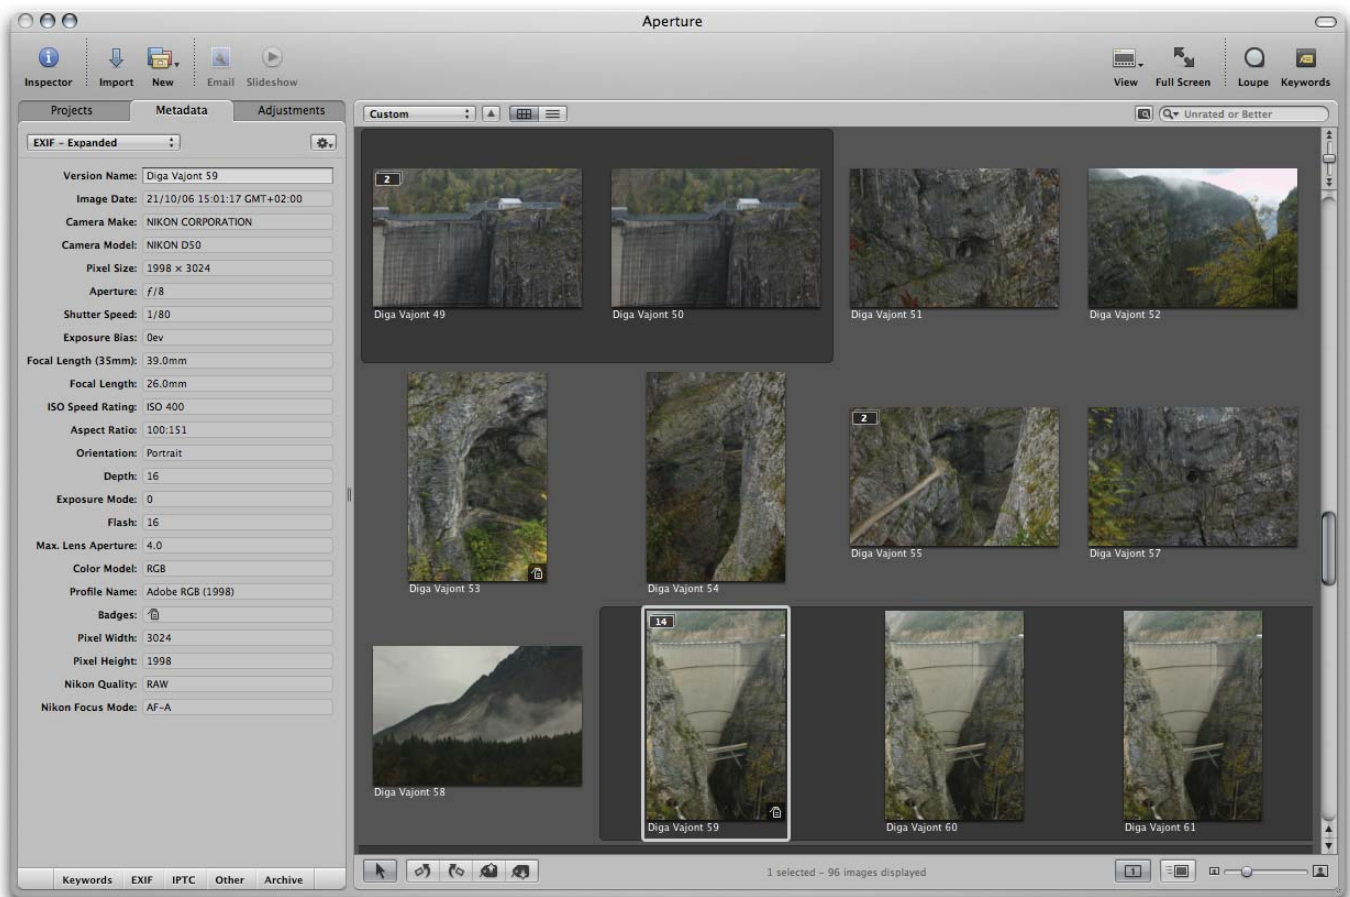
Aperture

Inspector Import New Email Slideshow

View Full Screen Loupe Keywords

Projects Metadata Adjustments

EXIF - Expanded

Version Name: Diga Vajont 59
Image Date: 21/10/06 15:01:17 GMT+02:00
Camera Make: NIKON CORPORATION
Camera Model: NIKON D50
Pixel Size: 1998 × 3024
Aperture: f/8
Shutter Speed: 1/80
Exposure Bias: 0ev
Focal Length (35mm): 39.0mm
Focal Length: 26.0mm
ISO Speed Rating: ISO 400
Aspect Ratio: 100:151
Orientation: Portrait
Depth: 16
Exposure Mode: 0
Flash: 16
Max. Lens Aperture: 4.0
Color Model: RGB
Profile Name: Adobe RGB (1998)
Badges:
Pixel Width: 3024
Pixel Height: 1998
Nikon Quality: RAW
Nikon Focus Mode: AF-A

Keywords EXIF IPTC Other Archive

Custom

Unrated or Better

2
Diga Vajont 49
Diga Vajont 50
Diga Vajont 51
Diga Vajont 52
Diga Vajont 53
Diga Vajont 54
2
Diga Vajont 55
Diga Vajont 57
Diga Vajont 58
14
Diga Vajont 59
Diga Vajont 60
Diga Vajont 61

1 selected - 96 images displayed